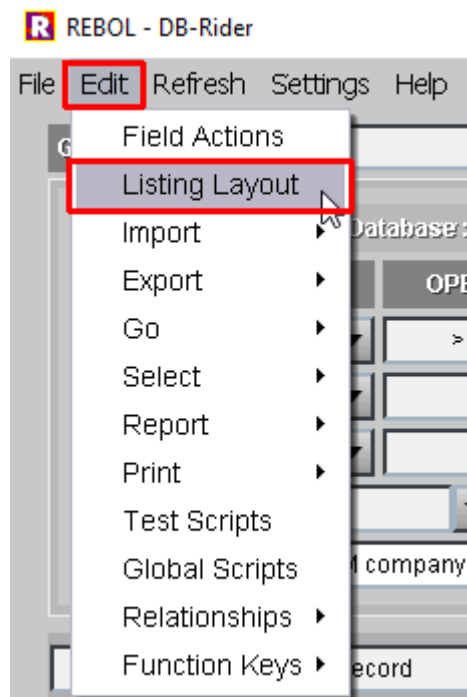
R REBOL - DB-Rider

File Edit Refresh Settings Help

G

Field Actions
Listing Layout
Import
Export
Go
Select
Report
Print
Test Scripts
Global Scripts
Relationships
Function Keys

Database :

OPE

>

company

ecord